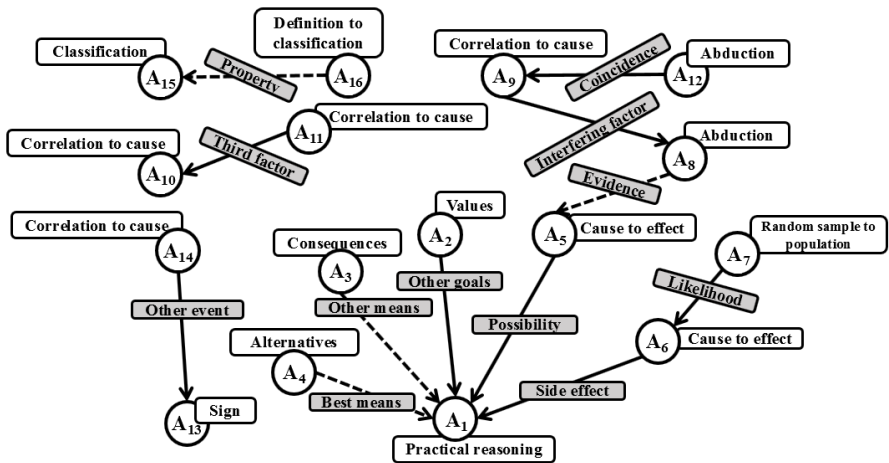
Classification
$A_{15}$
Property
Definition to classification
$A_{16}$
Correlation to cause
$A_9$
Coincidence
Abduction
$A_{12}$
Correlation to cause
$A_{11}$
Third factor
Correlation to cause
$A_{10}$
Interfering factor
Abduction
$A_8$
Evidence
Correlation to cause
$A_{14}$
Other event
$A_{13}$
Sign
Values
$A_2$
Other goals
Consequences
$A_3$
Other means
Alternatives
$A_4$
Best means
$A_1$
Practical reasoning
$A_5$
Cause to effect
Possibility
Random sample to population
$A_7$
Likelihood
$A_6$
Cause to effect
Side effect